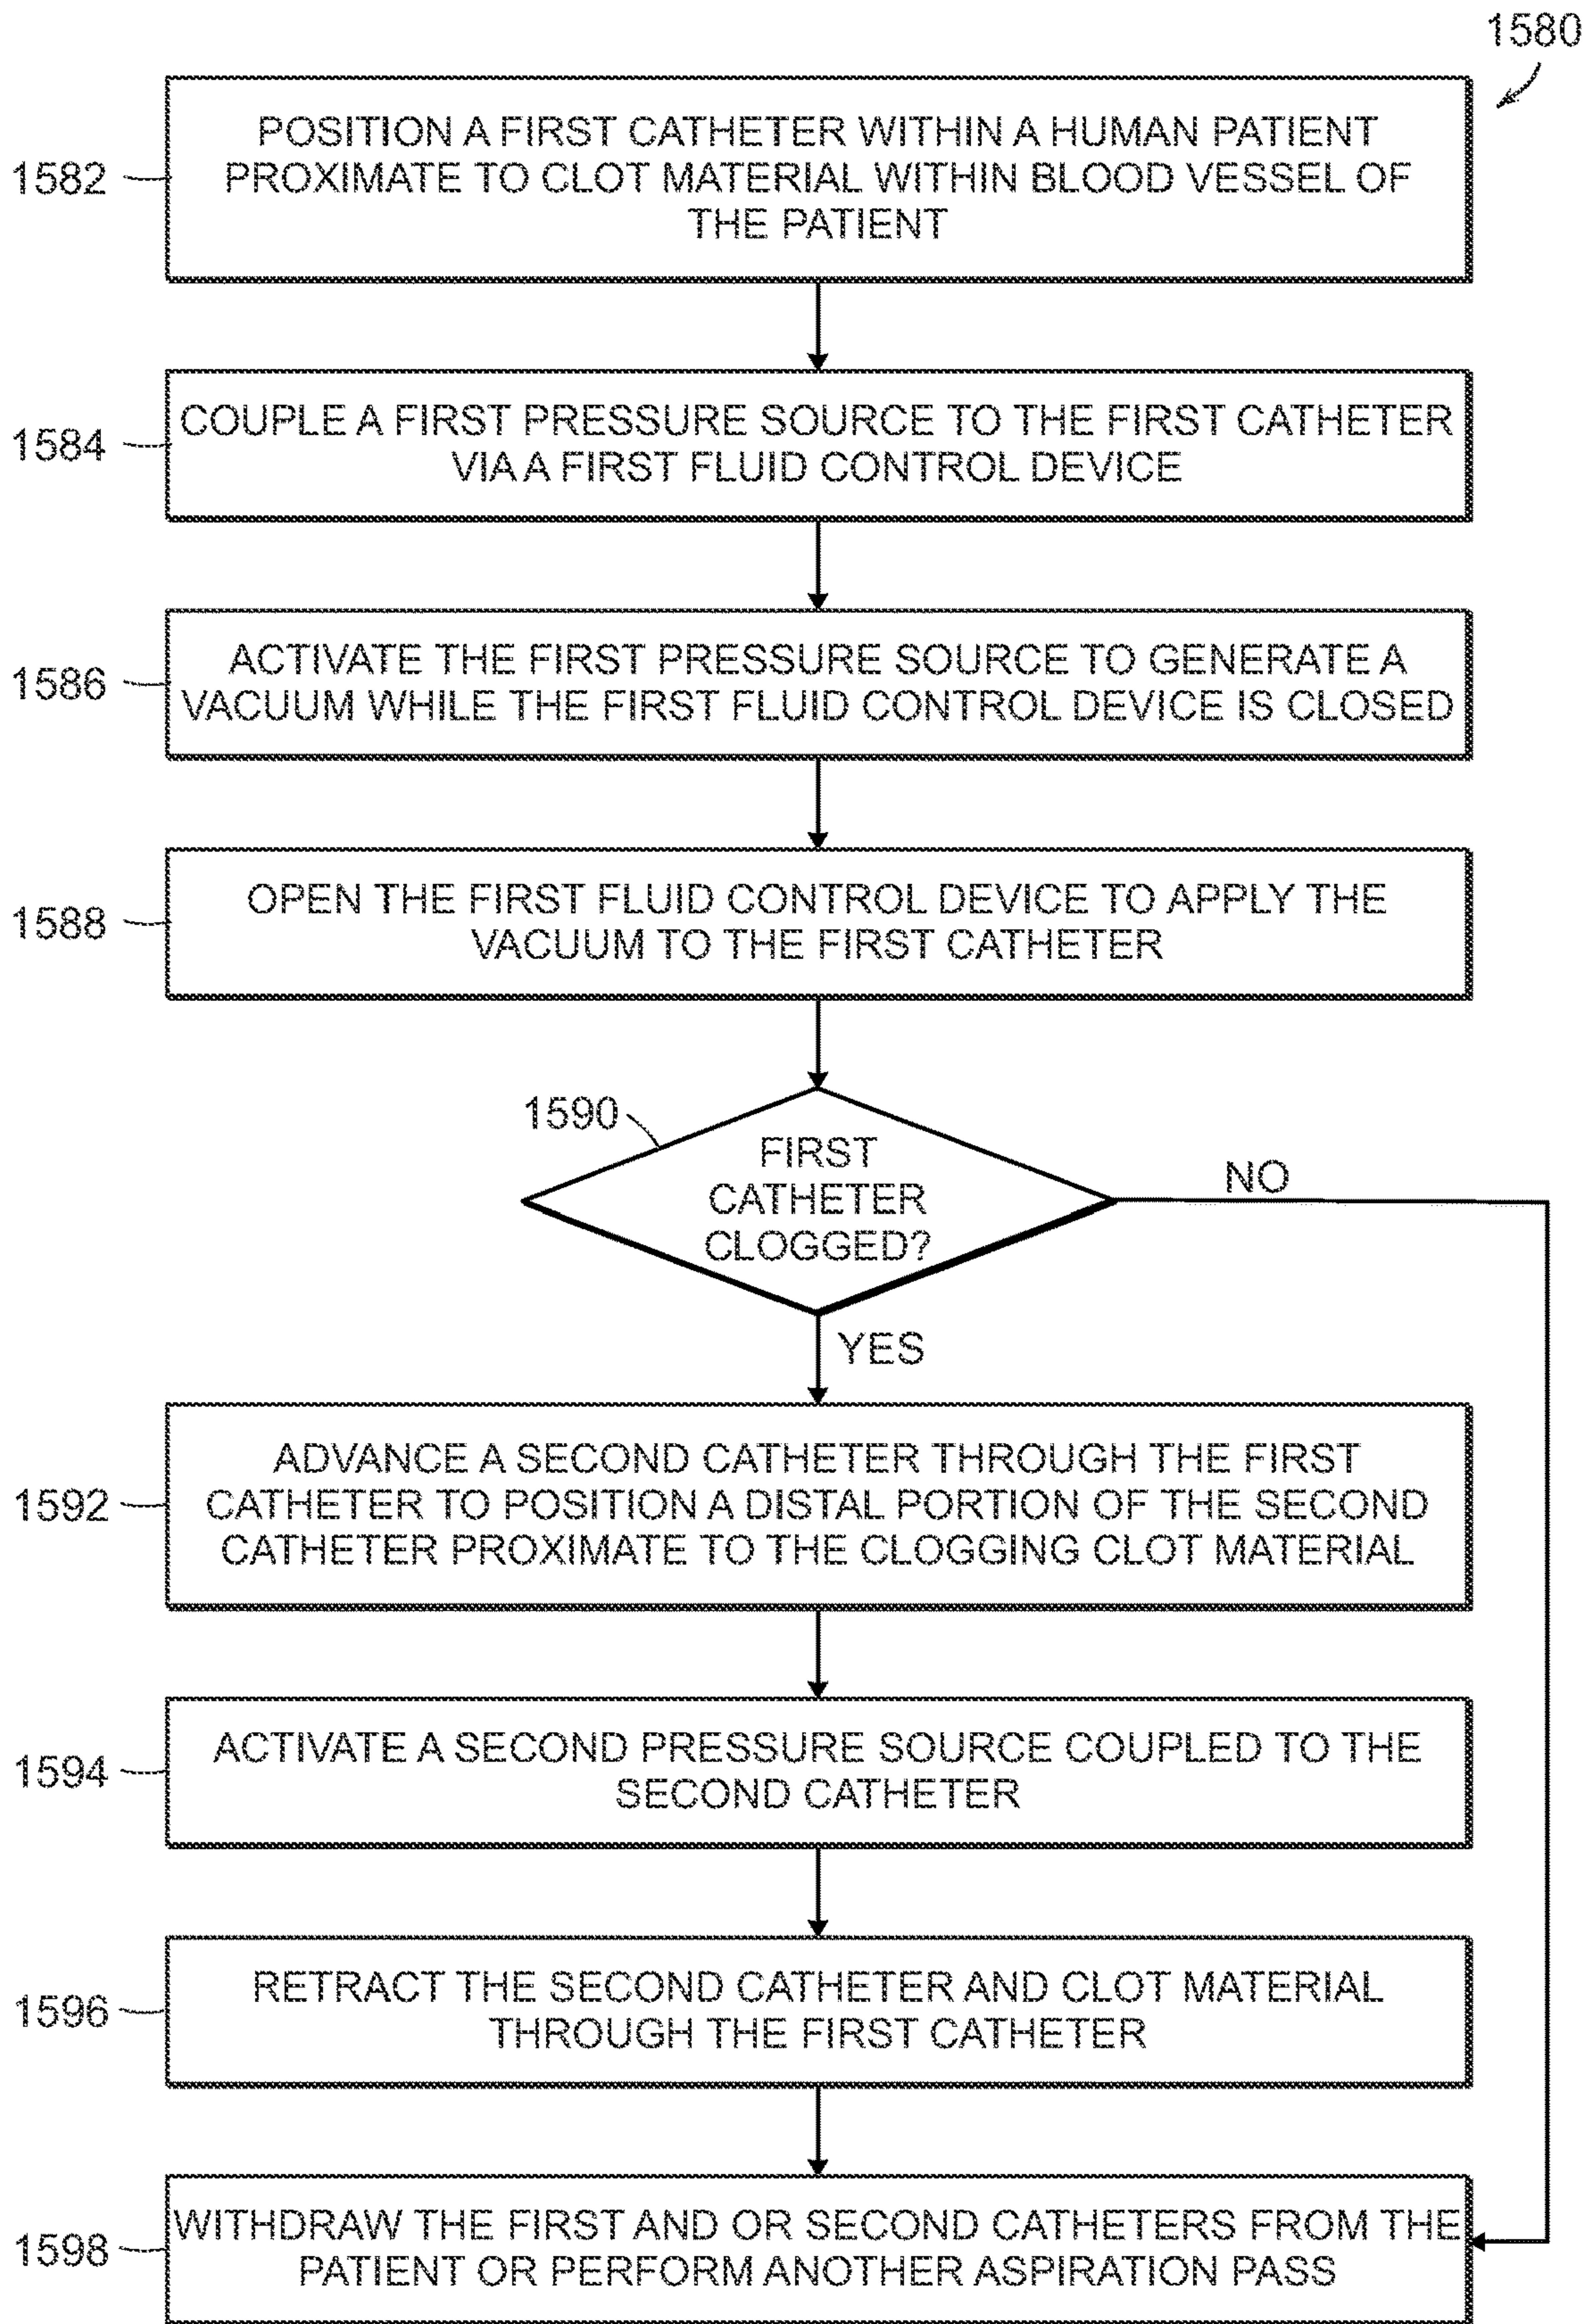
1580

1582

POSITION A FIRST CATHETER WITHIN A HUMAN PATIENT PROXIMATE TO CLOT MATERIAL WITHIN BLOOD VESSEL OF THE PATIENT

1584

COUPLE A FIRST PRESSURE SOURCE TO THE FIRST CATHETER VIA A FIRST FLUID CONTROL DEVICE

1586

ACTIVATE THE FIRST PRESSURE SOURCE TO GENERATE A VACUUM WHILE THE FIRST FLUID CONTROL DEVICE IS CLOSED

1588

OPEN THE FIRST FLUID CONTROL DEVICE TO APPLY THE VACUUM TO THE FIRST CATHETER

1590

FIRST CATHETER CLOGGED?

NO

YES

1592

ADVANCE A SECOND CATHETER THROUGH THE FIRST CATHETER TO POSITION A DISTAL PORTION OF THE SECOND CATHETER PROXIMATE TO THE CLOGGING CLOT MATERIAL

1594

ACTIVATE A SECOND PRESSURE SOURCE COUPLED TO THE SECOND CATHETER

1596

RETRACT THE SECOND CATHETER AND CLOT MATERIAL THROUGH THE FIRST CATHETER

1598

WITHDRAW THE FIRST AND OR SECOND CATHETERS FROM THE PATIENT OR PERFORM ANOTHER ASPIRATION PASS